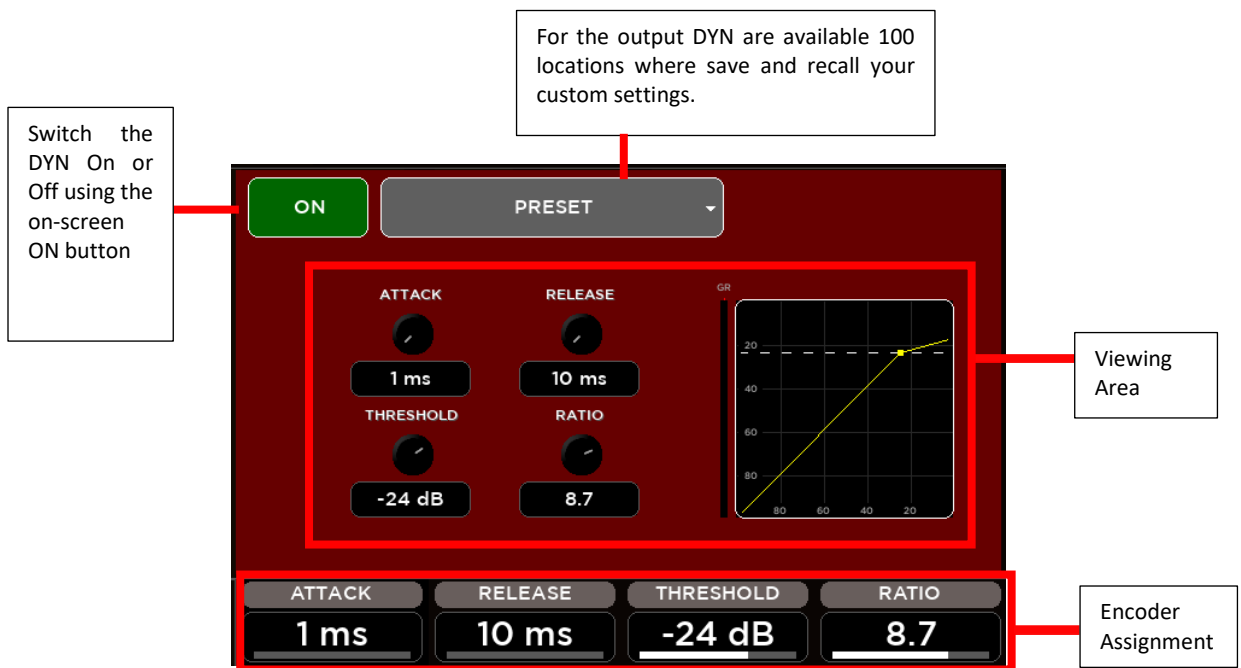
For the output DYN are available 100 locations where save and recall your custom settings.

Switch the DYN On or Off using the on-screen ON button

ON

PRESET

ATTACK

RELEASE

1 ms

10 ms

THRESHOLD

RATIO

-24 dB

8.7

GR

20

40

60

80

80

60

40

20

Viewing Area

ATTACK

RELEASE

THRESHOLD

RATIO

1 ms

10 ms

-24 dB

8.7

Encoder Assignment